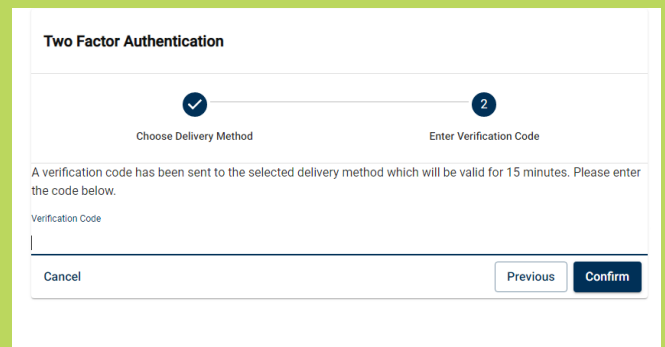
Two Factor Authentication

Choose Delivery Method

2

Enter Verification Code

A verification code has been sent to the selected delivery method which will be valid for 15 minutes. Please enter the code below.

Verification Code

Cancel

Previous

Confirm